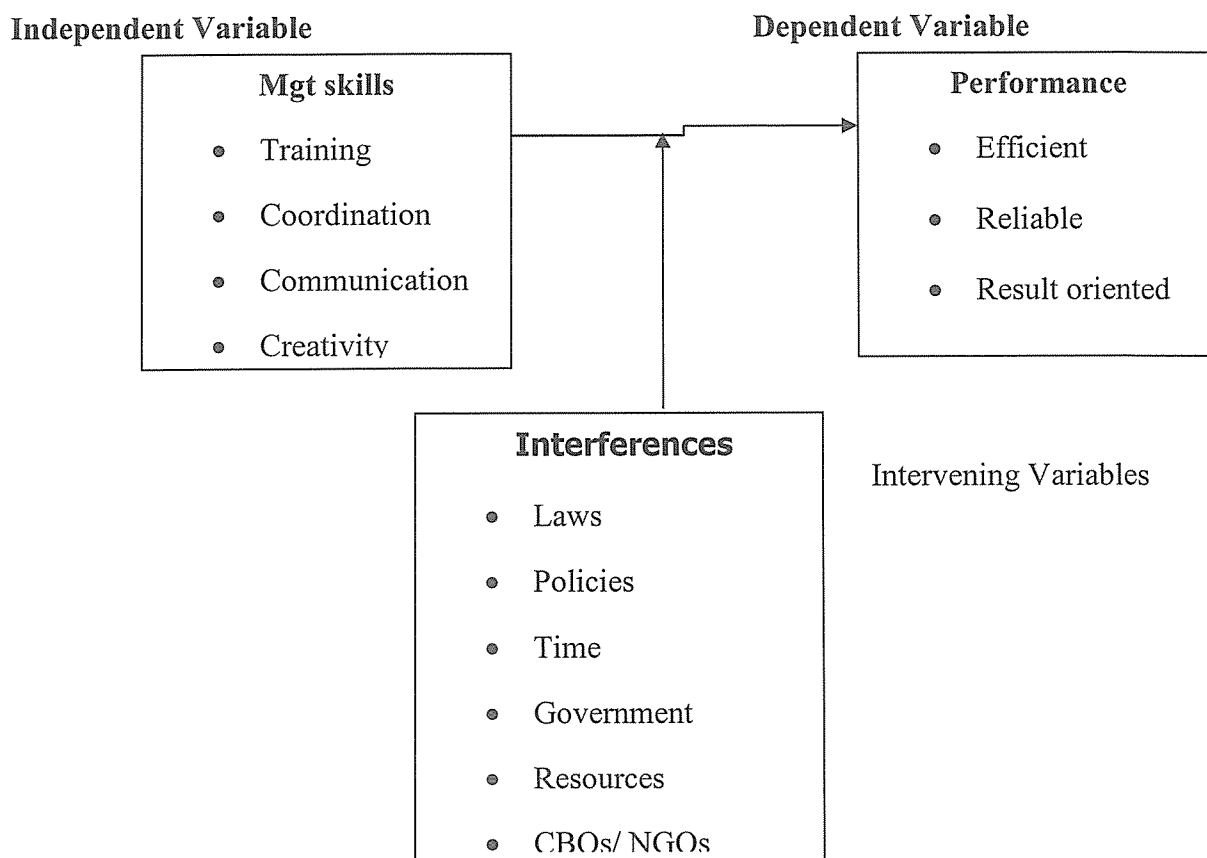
Independent Variable

Dependent Variable

Mgt skills

- Training
- Coordination
- Communication
- Creativity

Performance

- Efficient
- Reliable
- Result oriented

Interferences

- Laws
- Policies
- Time
- Government
- Resources
- CBOs/ NGOs

Intervening Variables